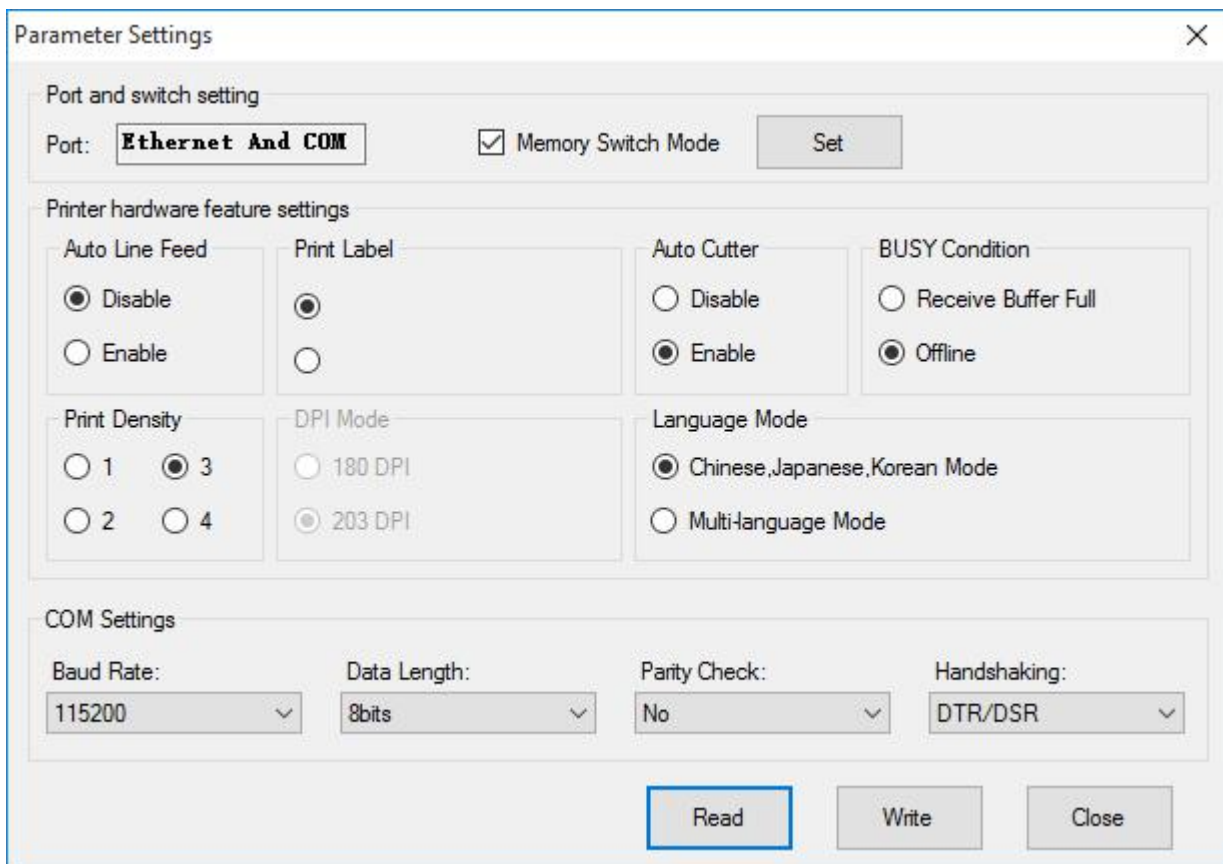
Parameter Settings
×

Port and switch setting
Port: Ethernet And COM
Memory Switch Mode
Set

Printer hardware feature settings
Auto Line Feed
Disable
Enable

Print Label

Auto Cutter
Disable
Enable

BUSY Condition
Receive Buffer Full
Offline

Print Density
1
3
2
4

DPI Mode
180 DPI
203 DPI

Language Mode
Chinese,Japanese,Korean Mode
Multi-language Mode

COM Settings
Baud Rate:
115200
Data Length:
8bits
Parity Check:
No
Handshaking:
DTR/DSR

Read
Write
Close